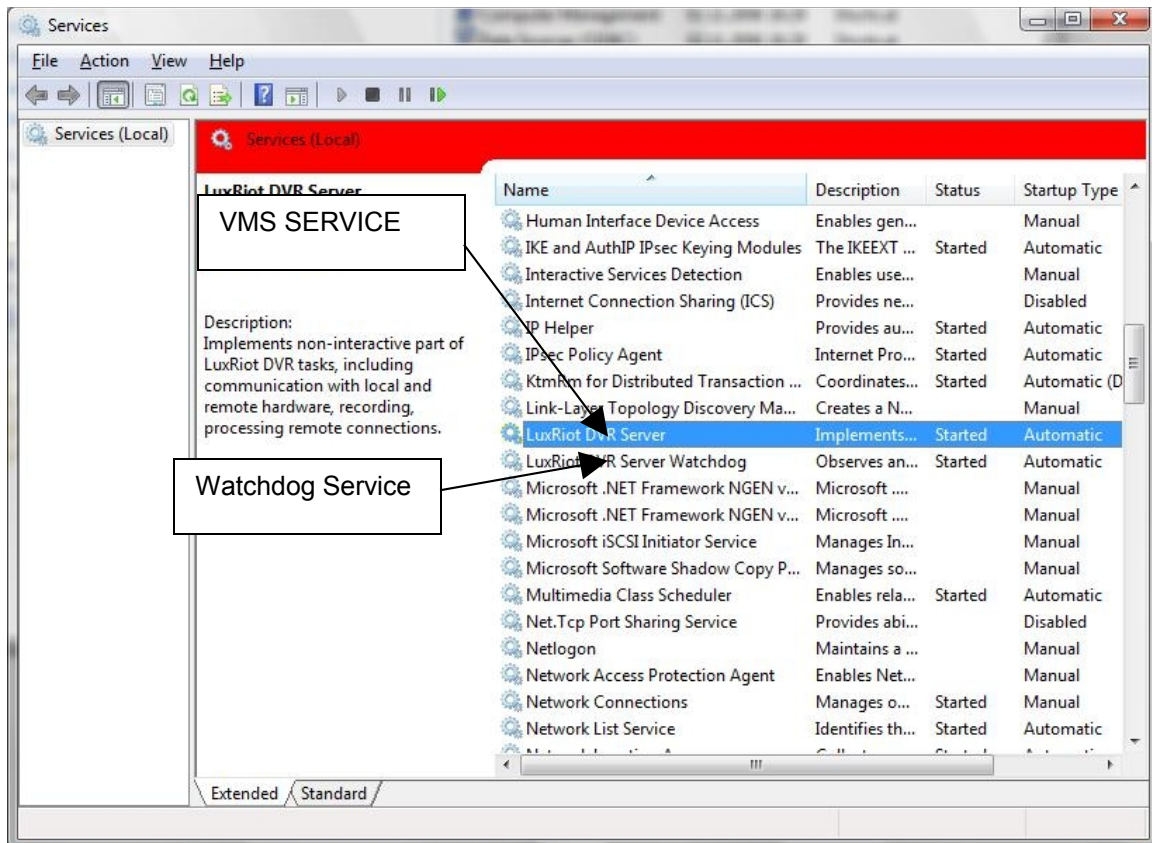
Services

File Action View Help

Services (Local)

Services (Local)

LuxRiot DVR Server

VMS SERVICE

Description:
Implements non-interactive part of LuxRiot DVR tasks, including communication with local and remote hardware, recording, processing remote connections.

Watchdog Service

| Name | Description | Status | Startup Type |
|---|---|---|---|
| Human Interface Device Access | Enables gen... | | Manual |
| IKE and AuthIP IPsec Keying Modules | The IKEEXT ... | Started | Automatic |
| Interactive Services Detection | Enables use... | | Manual |
| Internet Connection Sharing (ICS) | Provides ne... | | Disabled |
| IP Helper | Provides au... | Started | Automatic |
| IPsec Policy Agent | Internet Pro... | Started | Automatic |
| KtmRm for Distributed Transaction ... | Coordinates... | Started | Automatic (D |
| Link-Layer Topology Discovery Ma... | Creates a N... | | Manual |
| LuxRiot DVR Server | Implements... | Started | Automatic |
| LuxRiot DVR Server Watchdog | Observes an... | Started | Automatic |
| Microsoft .NET Framework NGEN v... | Microsoft .... | | Manual |
| Microsoft .NET Framework NGEN v... | Microsoft .... | | Manual |
| Microsoft iSCSI Initiator Service | Manages In... | | Manual |
| Microsoft Software Shadow Copy P... | Manages so... | | Manual |
| Multimedia Class Scheduler | Enables rela... | Started | Automatic |
| Net.Tcp Port Sharing Service | Provides abi... | | Disabled |
| Netlogon | Maintains a ... | | Manual |
| Network Access Protection Agent | Enables Net... | | Manual |
| Network Connections | Manages o... | Started | Manual |
| Network List Service | Identifies th... | Started | Automatic |
| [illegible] | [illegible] | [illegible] | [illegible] |

Extended Standard